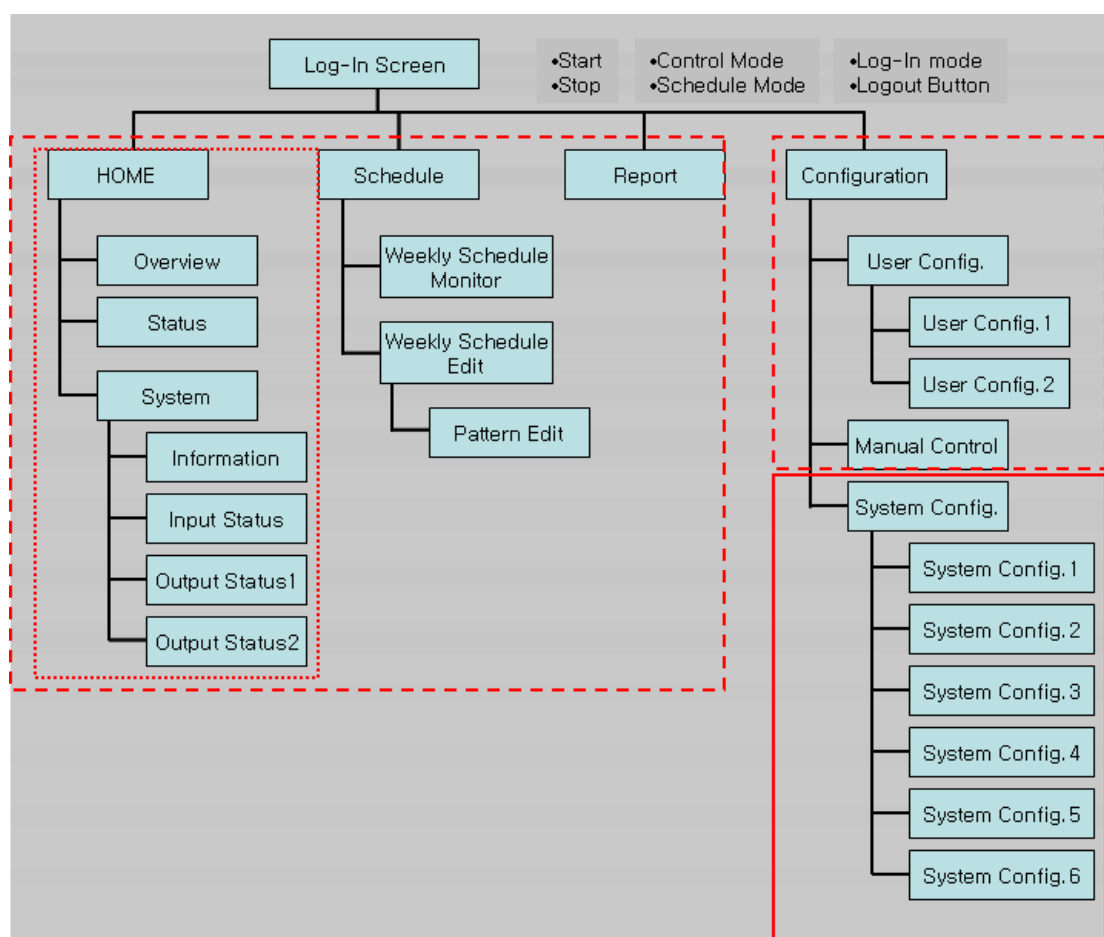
Log-In Screen

•Start
•Stop

•Control Mode
•Schedule Mode

•Log-In mode
•Logout Button

HOME

Overview

Status

System

Information

Input Status

Output Status1

Output Status2

Schedule

Weekly Schedule Monitor

Weekly Schedule Edit

Pattern Edit

Report

Configuration

User Config.

User Config. 1

User Config. 2

Manual Control

System Config.

System Config. 1

System Config. 2

System Config. 3

System Config. 4

System Config. 5

System Config. 6